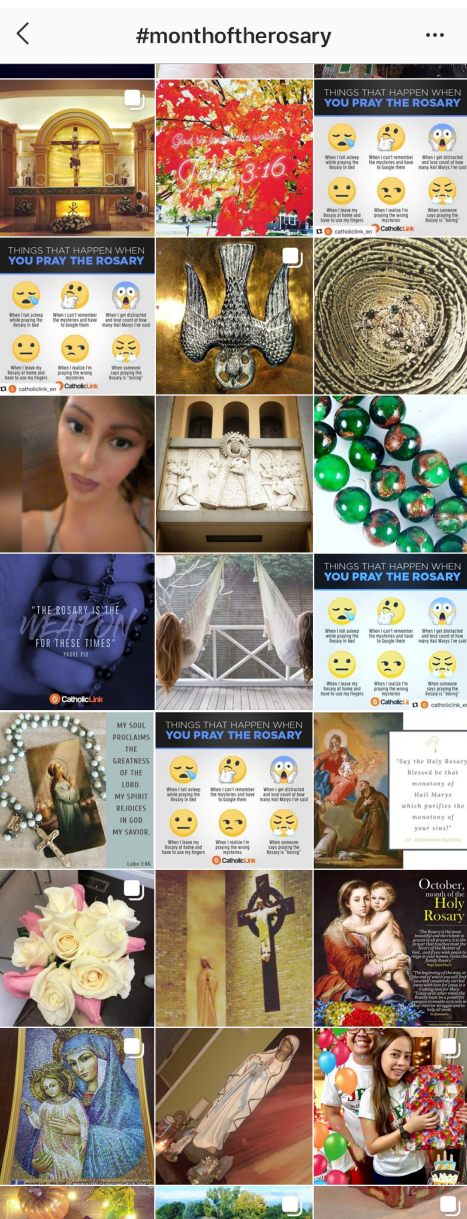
#monthoftherosary

God so loved the world
John 3:16

THINGS THAT HAPPEN WHEN YOU PRAY THE ROSARY
When I fall asleep while praying the Rosary in bed
When I can't remember the mysteries and have to Google them
When I get distracted and lose count of how many Hail Marys I've said
When I leave my Rosary at home and have to use my fingers
When I realize I'm praying the wrong mysteries
When someone says praying the Rosary is "boring"
catholiclink_en
CatholicLink

THINGS THAT HAPPEN WHEN YOU PRAY THE ROSARY
When I fall asleep while praying the Rosary in bed
When I can't remember the mysteries and have to Google them
When I get distracted and lose count of how many Hail Marys I've said
When I leave my Rosary at home and have to use my fingers
When I realize I'm praying the wrong mysteries
When someone says praying the Rosary is "boring"
catholiclink_en

"THE ROSARY IS THE WEAPON FOR THESE TIMES"
PADRE PIO
CatholicLink

THINGS THAT HAPPEN WHEN YOU PRAY THE ROSARY
When I fall asleep while praying the Rosary in bed
When I can't remember the mysteries and have to Google them
When I get distracted and lose count of how many Hail Marys I've said
When I leave my Rosary at home and have to use my fingers
When I realize I'm praying the wrong mysteries
When someone says praying the Rosary is "boring"
catholiclink_en

MY SOUL PROCLAIMS THE GREATNESS OF THE LORD, MY SPIRIT REJOICES IN GOD MY SAVIOR.
Luke 1:46

THINGS THAT HAPPEN WHEN YOU PRAY THE ROSARY
When I fall asleep while praying the Rosary in bed
When I can't remember the mysteries and have to Google them
When I get distracted and lose count of how many Hail Marys I've said
When I leave my Rosary at home and have to use my fingers
When I realize I'm praying the wrong mysteries
When someone says praying the Rosary is "boring"
CatholicLink

"Say the Holy Rosary Blessed be that monotony of Hail Marys which purifies the monotony of your sins!"
ST. JOSEMARIA ESCRIVA

October, month of the Holy Rosary
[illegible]